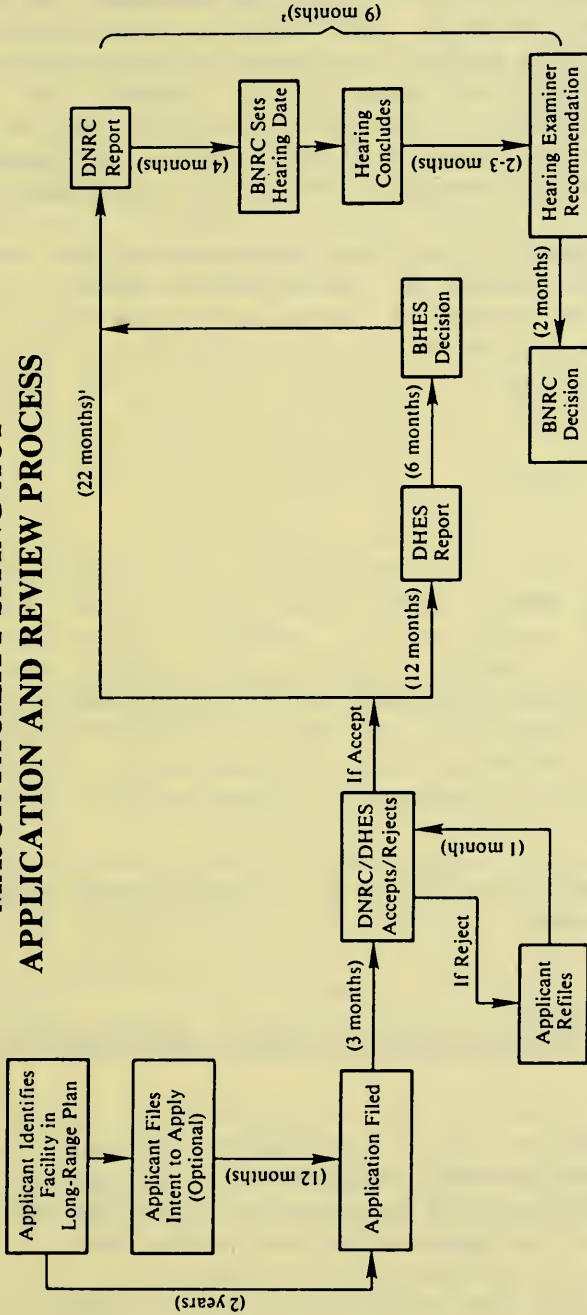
APPLICATION AND REVIEW PROCESS

Applicant Identifies Facility in Long-Range Plan

Applicant Files Intent to Apply (Optional)

(2 years)

(12 months)

Application Filed

(3 months)

DNRC/DHES Accepts/Rejects

If Reject

Applicant Refiles

(1 month)

If Accept

(12 months)

DHES Report

(6 months)

BHES Decision

(22 months)¹

DNRC Report

(4 months)

BNRC Sets Hearing Date

Hearing Concludes

(2-3 months)

Hearing Examiner Recommendation

(2 months)

BNRC Decision

(9 months)¹